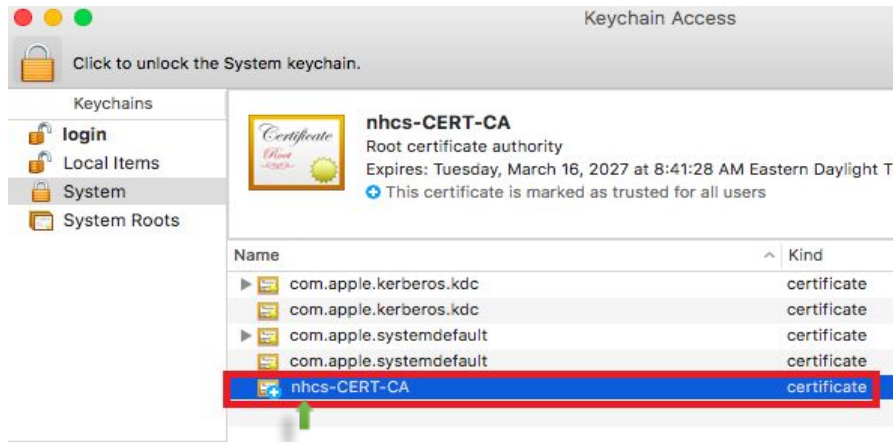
Keychain Access

Click to unlock the System keychain.

Keychains
login
Local Items
System
System Roots

Certificate
Root

nhcs-CERT-CA
Root certificate authority
Expires: Tuesday, March 16, 2027 at 8:41:28 AM Eastern Daylight T
This certificate is marked as trusted for all users

| Name | Kind |
|---|---|
| com.apple.kerberos.kdc | certificate |
| com.apple.kerberos.kdc | certificate |
| com.apple.systemdefault | certificate |
| com.apple.systemdefault | certificate |
| nhcs-CERT-CA | certificate |